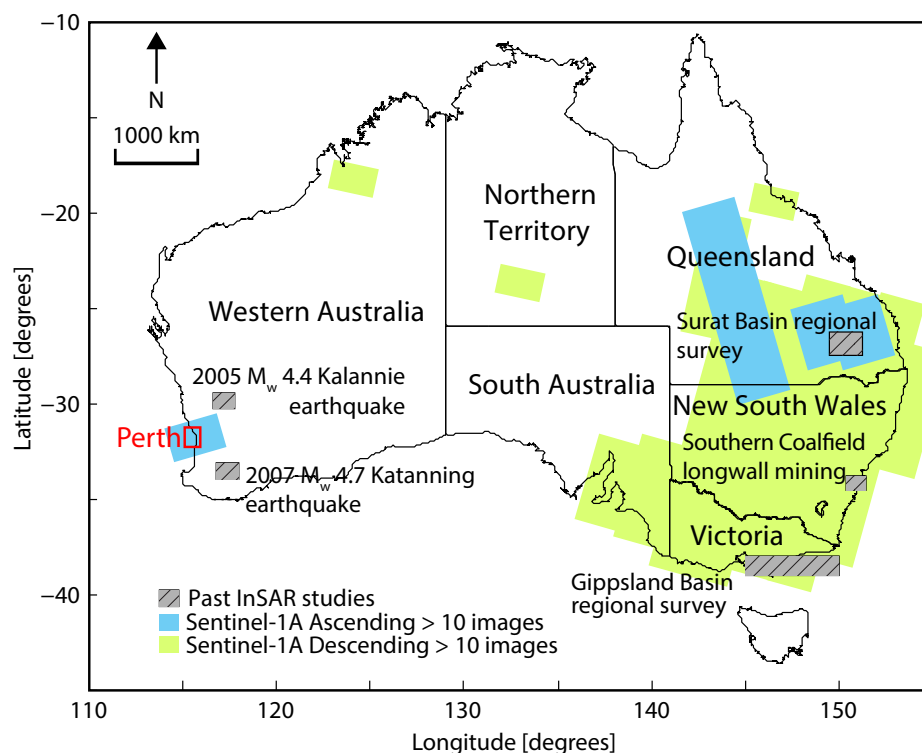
−10

N

1000 km

−20

Northern Territory

Queensland

Western Australia

Surat Basin regional survey

2005 $M_w$ 4.4 Kalannie earthquake

South Australia

−30

New South Wales

Perth

Southern Coalfield longwall mining

2007 $M_w$ 4.7 Katanning earthquake

Victoria

Gippsland Basin regional survey

−40

Past InSAR studies
Sentinel-1A Ascending > 10 images
Sentinel-1A Descending > 10 images

110 120 130 140 150

Latitude [degrees]

Longitude [degrees]